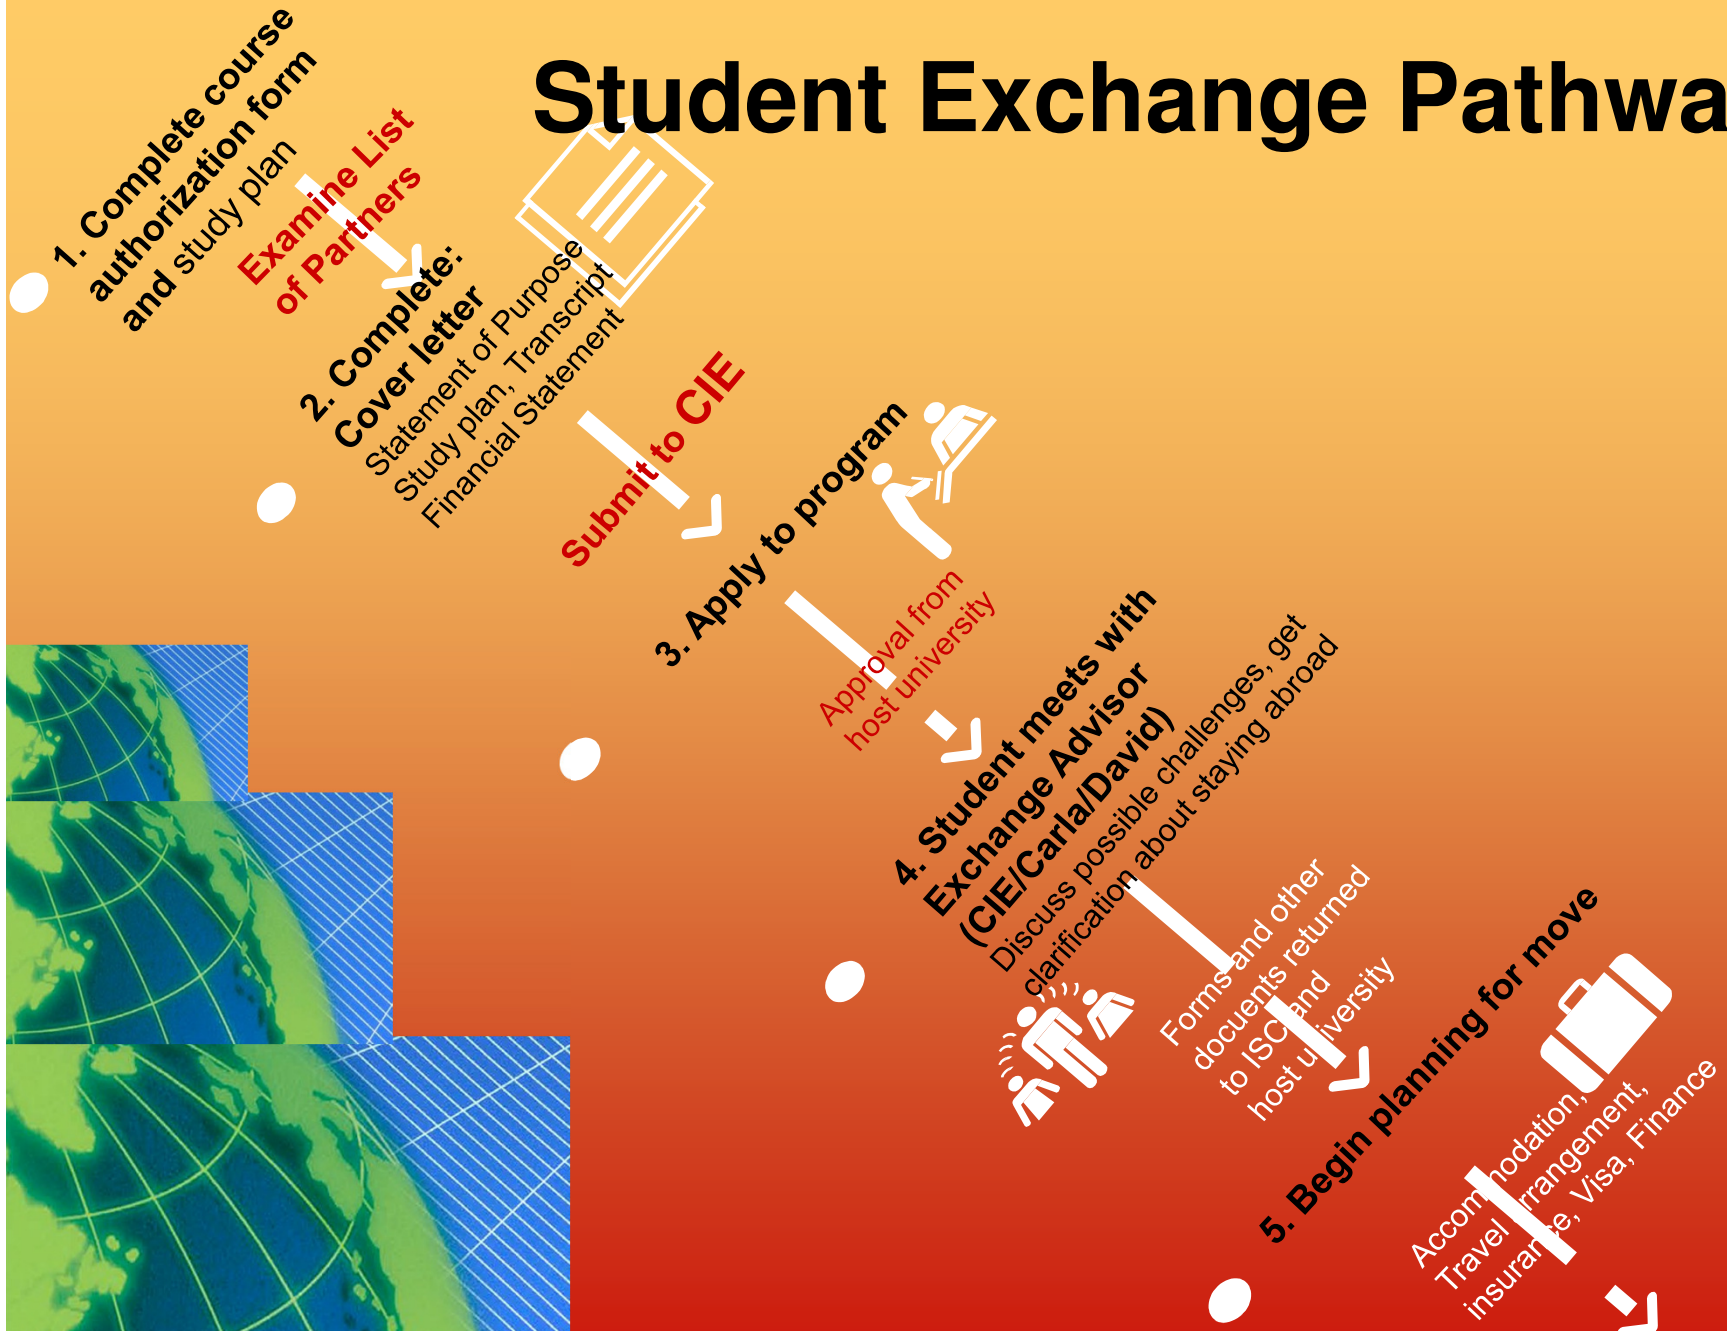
Student Exchange Pathwa

1. Complete course authorization form and study plan

Examine List of Partners

2. Complete: Cover letter Statement of Purpose Study plan, Transcript Financial Statement

Submit to CIE

3. Apply to program

Approval from host university

4. Student meets with Exchange Advisor (CIE/Carla/David) Discuss possible challenges, get clarification about staying abroad

Forms and other docuents returned to ISC and host university

5. Begin planning for move

Accommodation, Travel arrangement, insurance, Visa, Finance